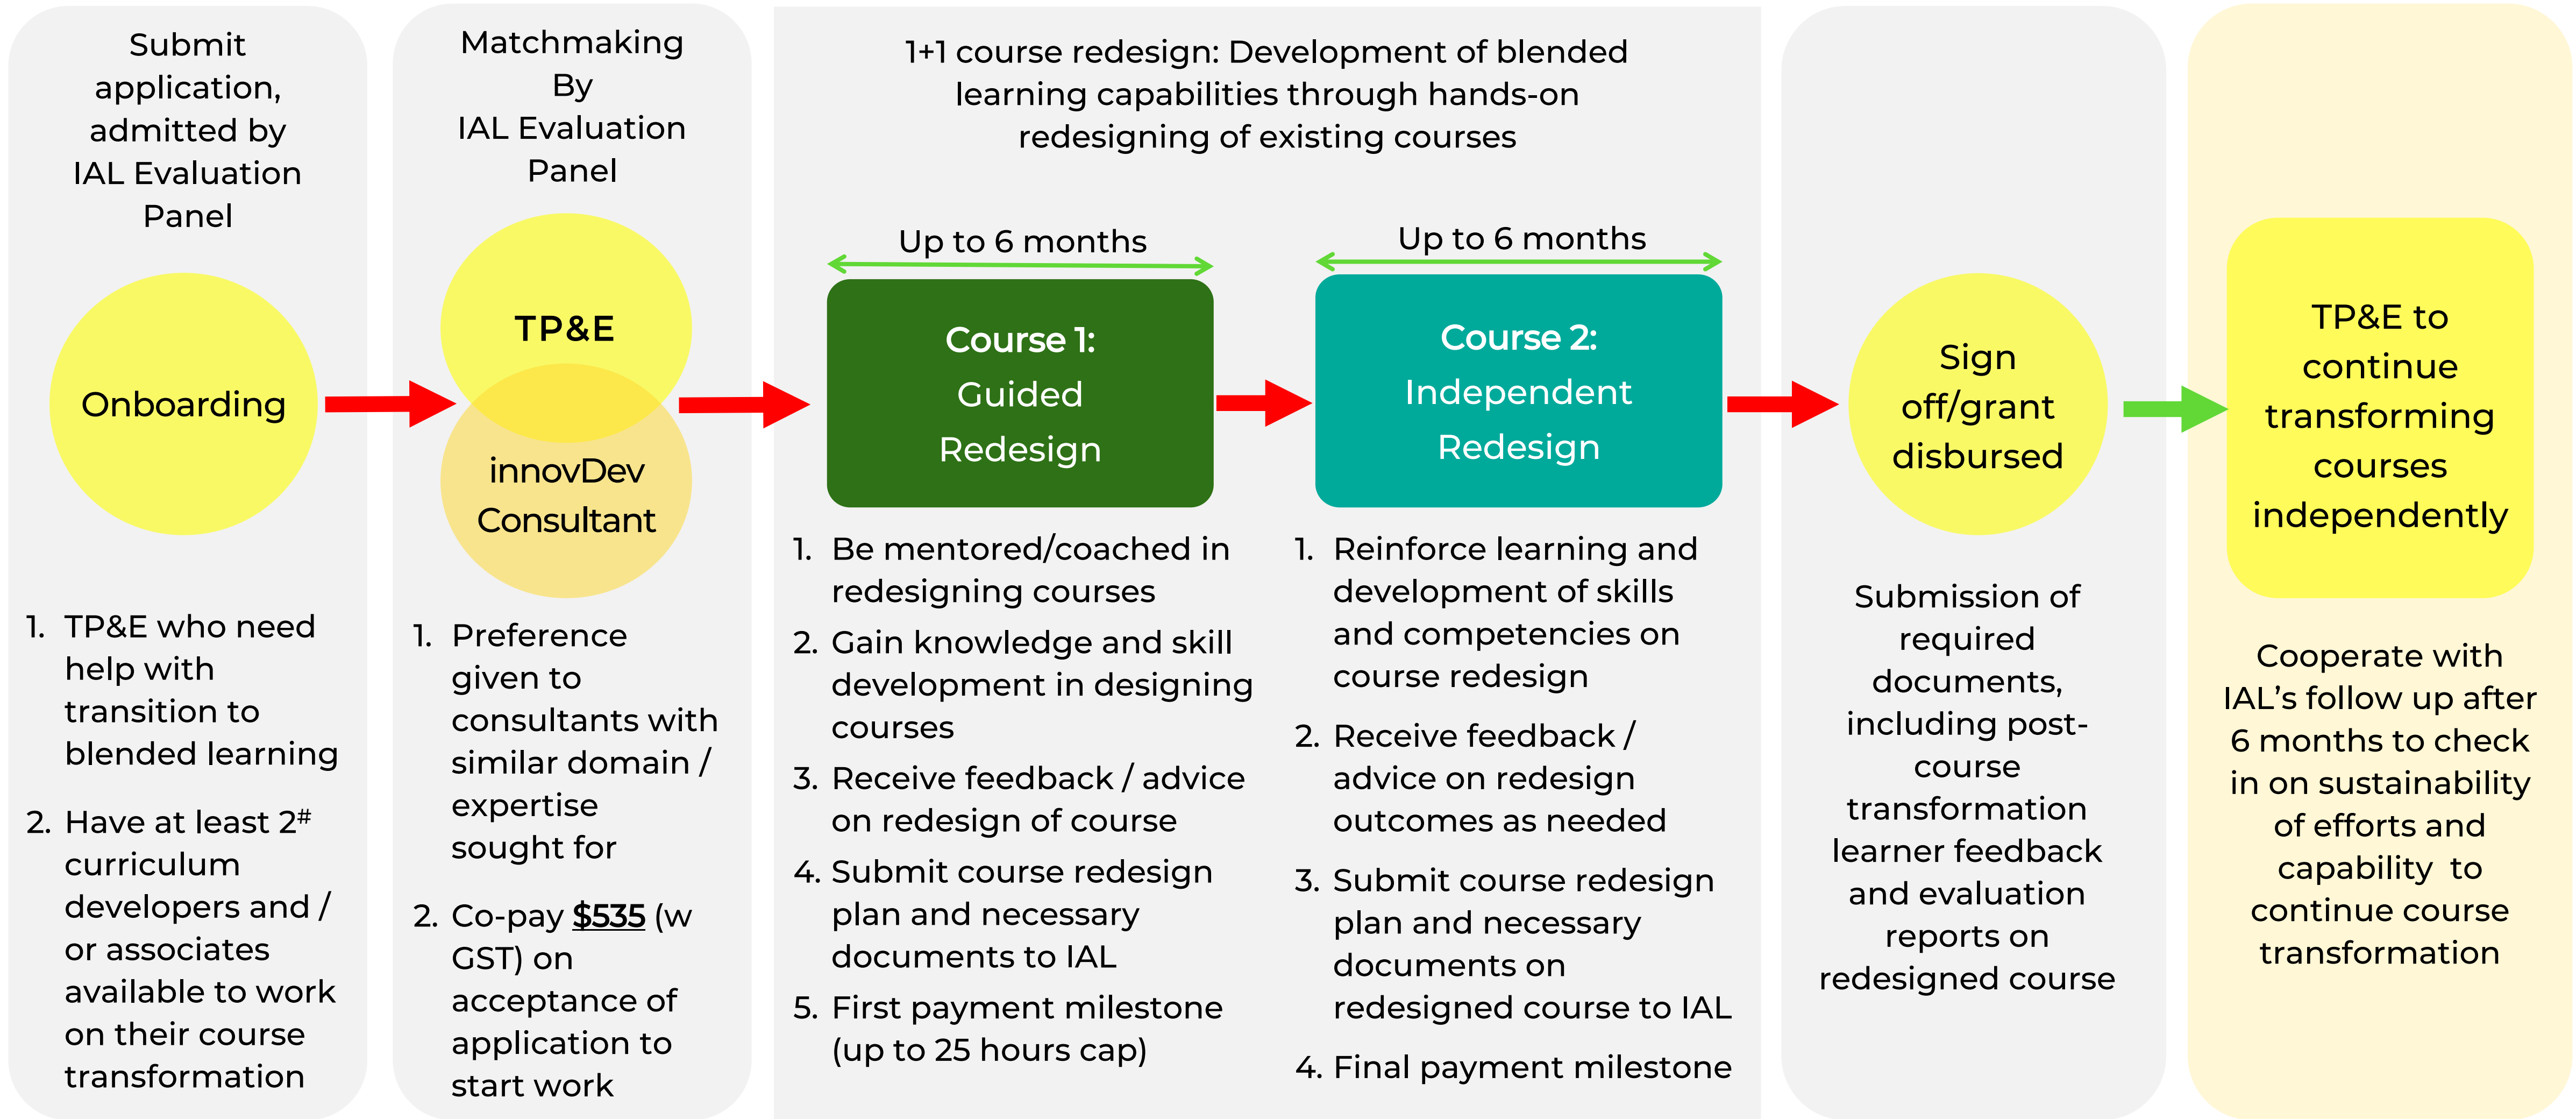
Submit application, admitted by IAL Evaluation Panel

Onboarding

1. TP&E who need help with transition to blended learning

2. Have at least 2# curriculum developers and / or associates available to work on their course transformation

Matchmaking By IAL Evaluation Panel

TP&E

innovDev Consultant

1. Preference given to consultants with similar domain / expertise sought for

2. Co-pay $535 (w GST) on acceptance of application to start work

1+1 course redesign: Development of blended learning capabilities through hands-on redesigning of existing courses

Up to 6 months

Course 1: Guided Redesign

1. Be mentored/coached in redesigning courses
2. Gain knowledge and skill development in designing courses
3. Receive feedback / advice on redesign of course
4. Submit course redesign plan and necessary documents to IAL
5. First payment milestone (up to 25 hours cap)

Up to 6 months

Course 2: Independent Redesign

1. Reinforce learning and development of skills and competencies on course redesign
2. Receive feedback / advice on redesign outcomes as needed
3. Submit course redesign plan and necessary documents on redesigned course to IAL
4. Final payment milestone

Sign off/grant disbursed

Submission of required documents, including post-course transformation learner feedback and evaluation reports on redesigned course

TP&E to continue transforming courses independently

Cooperate with IAL's follow up after 6 months to check in on sustainability of efforts and capability to continue course transformation